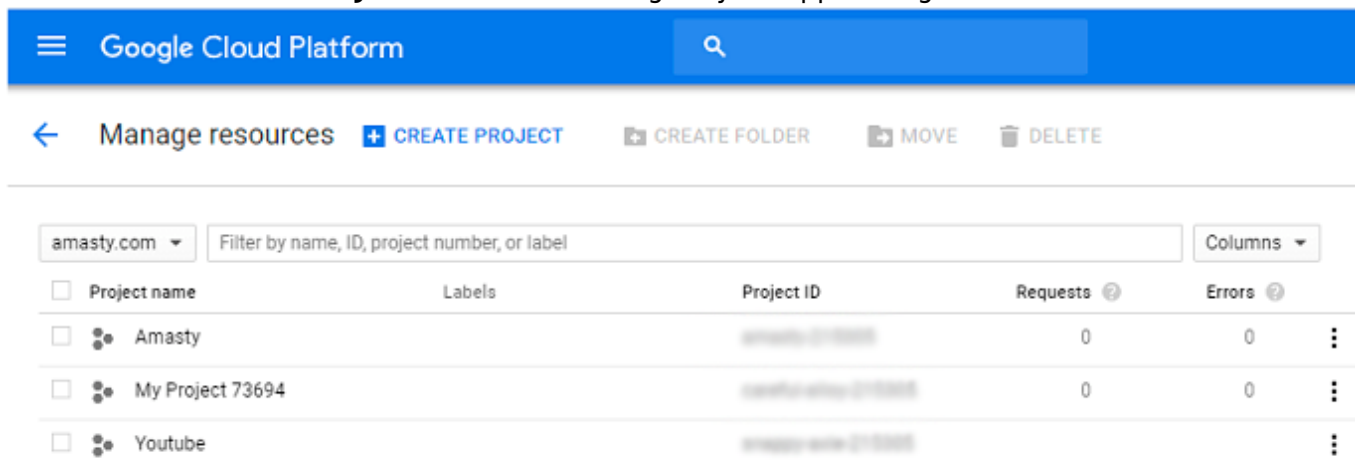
Google Cloud Platform

Manage resources CREATE PROJECT CREATE FOLDER MOVE DELETE

amasty.com Filter by name, ID, project number, or label Columns

| Project name | Labels | Project ID | Requests | Errors |
|---|---|---|---|---|
| Amasty | | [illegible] | 0 | 0 |
| My Project 73694 | | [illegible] | 0 | 0 |
| Youtube | | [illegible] | | |